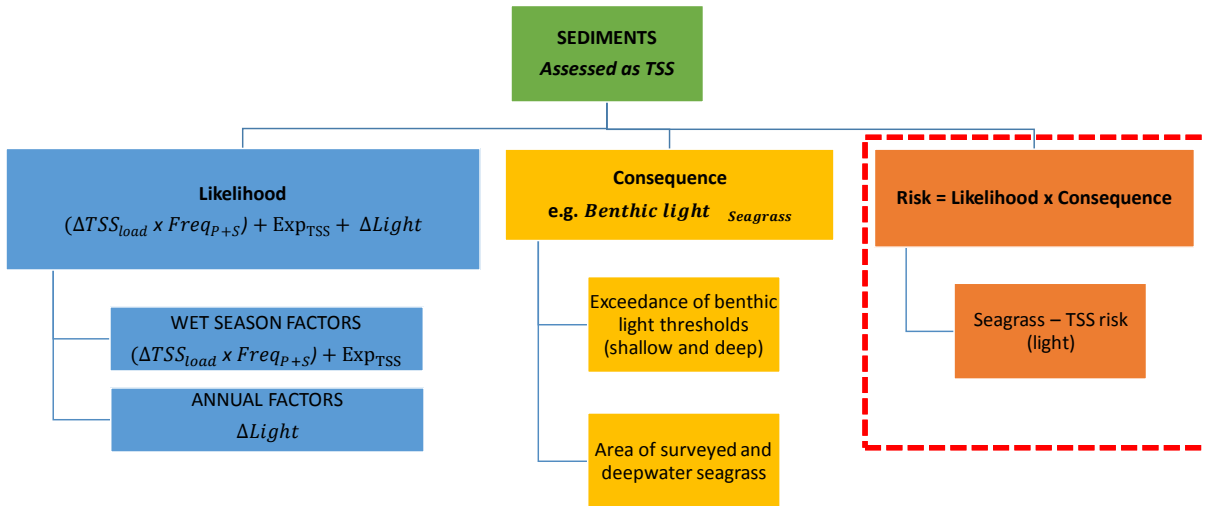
SEDIMENTS
*Assessed as TSS*

Likelihood
$(\Delta TSS_{load}\ x\ Freq_{P+S}) + \text{Exp}_{\text{TSS}} + \Delta Light$

Consequence
e.g. *Benthic light* Seagrass

Risk = Likelihood x Consequence

WET SEASON FACTORS
$(\Delta TSS_{load}\ x\ Freq_{P+S}) + \text{Exp}_{\text{TSS}}$

ANNUAL FACTORS
$\Delta Light$

Exceedance of benthic light thresholds (shallow and deep)

Area of surveyed and deepwater seagrass

Seagrass – TSS risk (light)